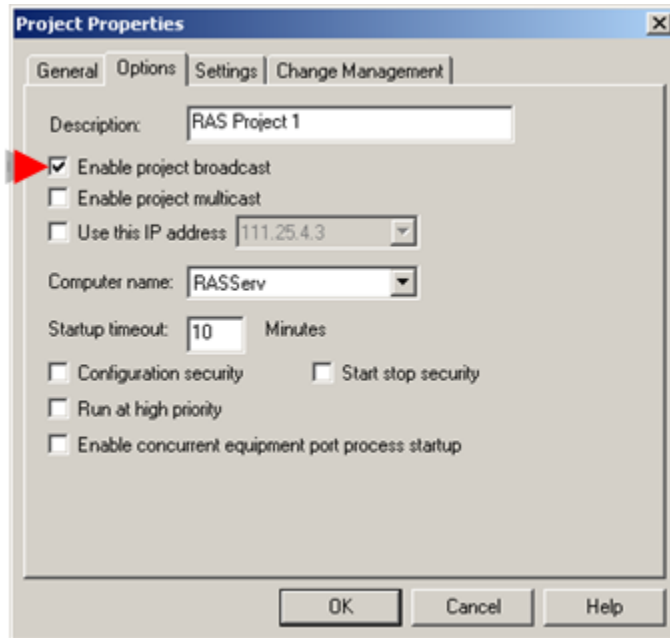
Project Properties

General | Options | Settings | Change Management

Description: RAS Project 1

☑ Enable project broadcast
☐ Enable project multicast
☐ Use this IP address 111.25.4.3

Computer name: RASServ

Startup timeout: 10 Minutes

☐ Configuration security ☐ Start stop security
☐ Run at high priority
☐ Enable concurrent equipment port process startup

OK Cancel Help